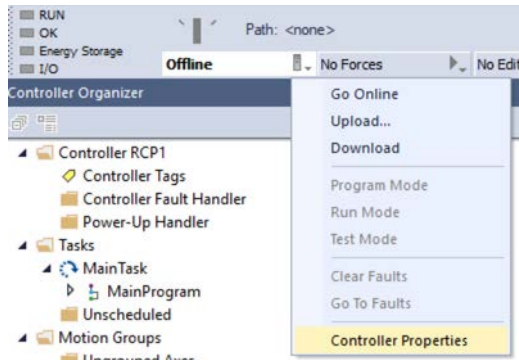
RUN
OK
Energy Storage
I/O

Path: <none>

Offline
No Forces
No Edit

Controller Organizer

Controller RCP1
Controller Tags
Controller Fault Handler
Power-Up Handler
Tasks
MainTask
MainProgram
Unscheduled
Motion Groups
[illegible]

Go Online
Upload...
Download
Program Mode
Run Mode
Test Mode
Clear Faults
Go To Faults
Controller Properties